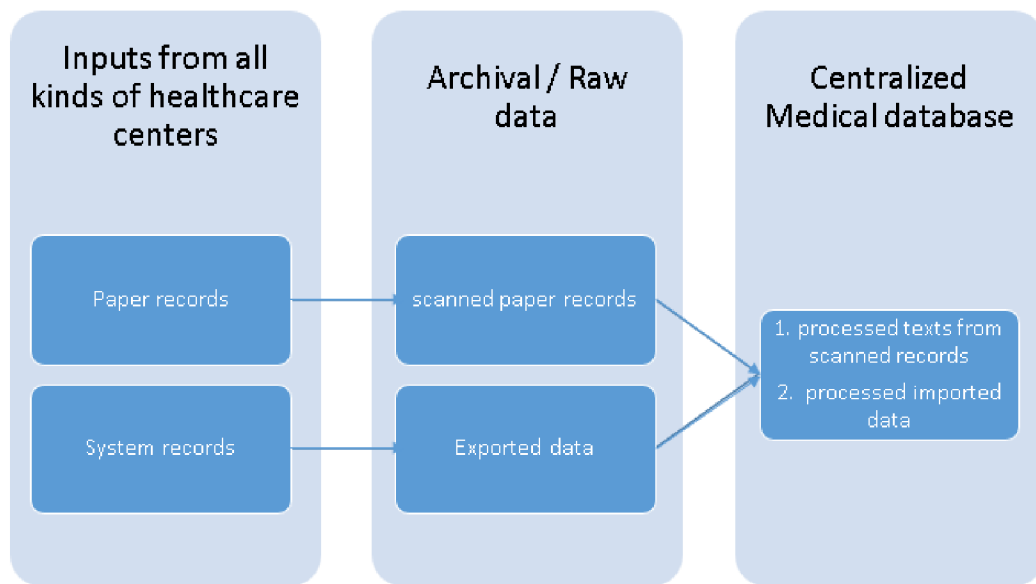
Inputs from all kinds of healthcare centers

Paper records

System records

Archival / Raw data

scanned paper records

Exported data

Centralized Medical database

1. processed texts from scanned records
2. processed imported data